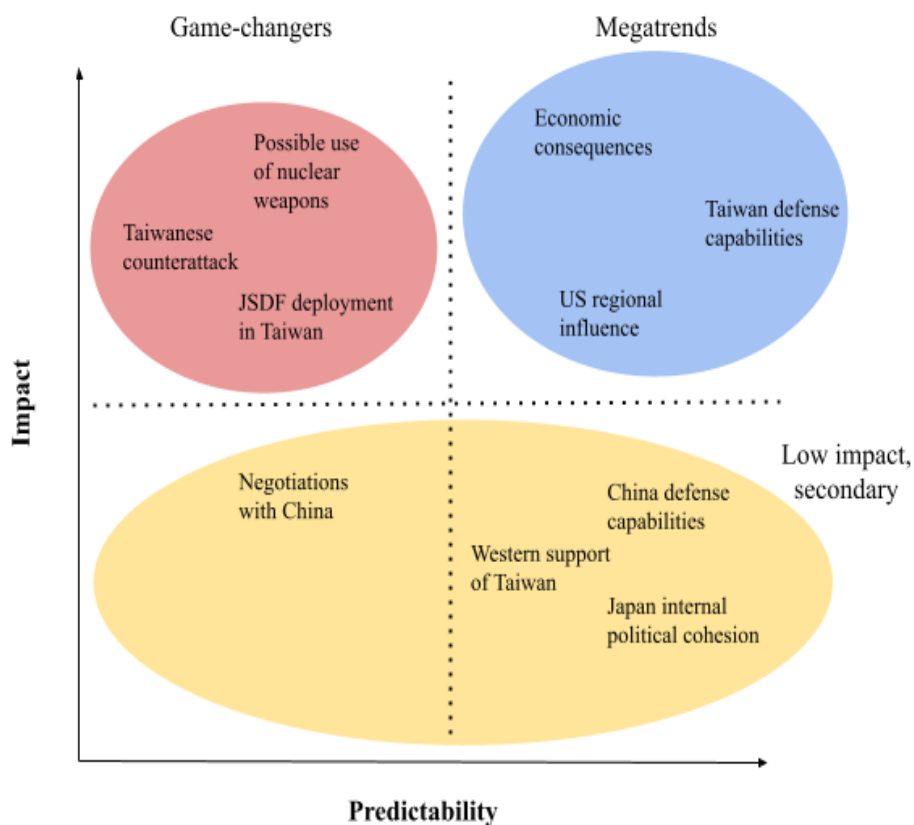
Game-changers

Megatrends

Possible use of nuclear weapons

Taiwanese counterattack

JSDF deployment in Taiwan

Economic consequences

Taiwan defense capabilities

US regional influence

Impact

Low impact, secondary

Negotiations with China

China defense capabilities

Western support of Taiwan

Japan internal political cohesion

Predictability